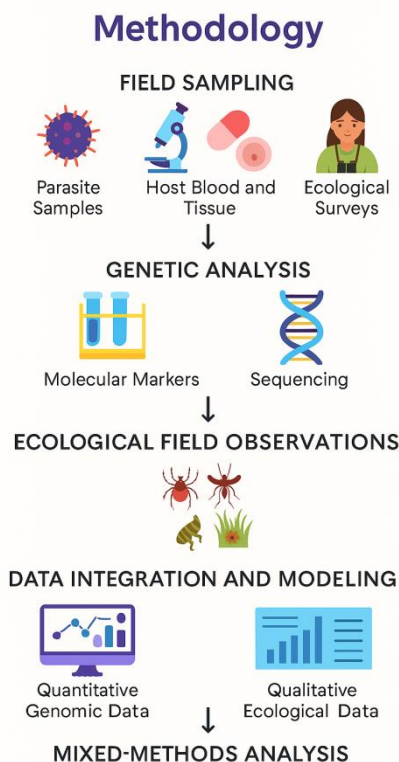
Methodology

FIELD SAMPLING

Parasite Samples

Host Blood and Tissue

Ecological Surveys

↓

GENETIC ANALYSIS

Molecular Markers

Sequencing

↓

ECOLOGICAL FIELD OBSERVATIONS

DATA INTEGRATION AND MODELING

Quantitative Genomic Data

Qualitative Ecological Data

↓

MIXED-METHODS ANALYSIS